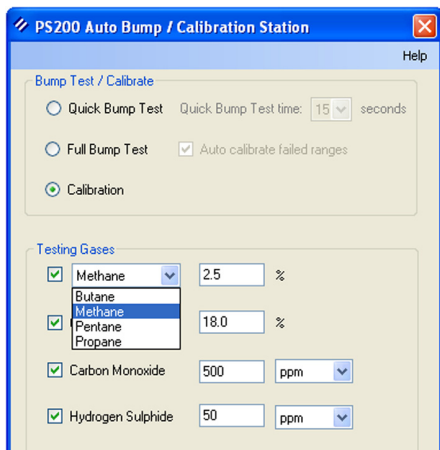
PS200 Auto Bump / Calibration Station

Help

Bump Test / Calibrate

Quick Bump Test Quick Bump Test time: 15 seconds

Full Bump Test Auto calibrate failed ranges

Calibration

Testing Gases

Methane 2.5 %

Butane
Methane
Pentane
Propane

18.0 %

Carbon Monoxide 500 ppm

Hydrogen Sulphide 50 ppm